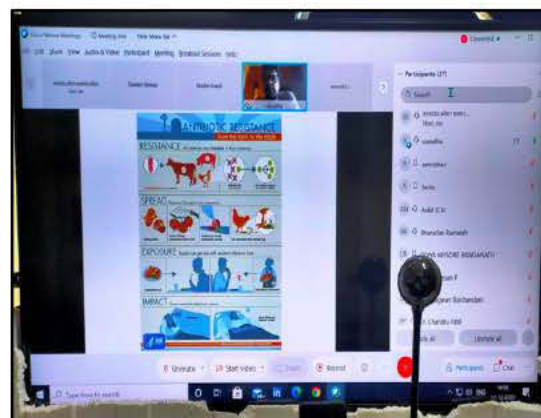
Cisco Webex Meetings  Meeting Info  Hide Menu Bar

File  Edit  Share  View  Audio & Video  Participant  Meeting  Breakout Sessions  Help

Connected

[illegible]  Student Group  Student Board

Participants (27)

Search

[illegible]

vasudha

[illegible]

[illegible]

Ashil G M

Bharathe Ramaiah

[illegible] MYSORE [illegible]

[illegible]

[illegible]

Unmute all

ANTIBIOTIC RESISTANCE
from the farm to the table

RESISTANCE

SPREAD

EXPOSURE

IMPACT

Unmute  Start video  Share  Record

Participants  Chat